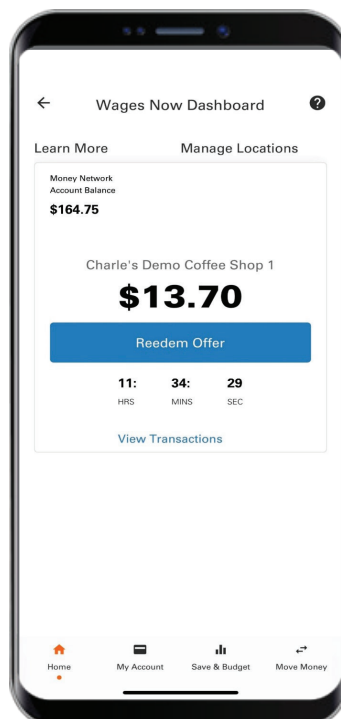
Wages Now Dashboard

Learn More

Manage Locations

Money Network Account Balance

$164.75

Charle's Demo Coffee Shop 1

$13.70

Reedem Offer

11: HRS

34: MINS

29 SEC

View Transactions

Home

My Account

Save & Budget

Move Money